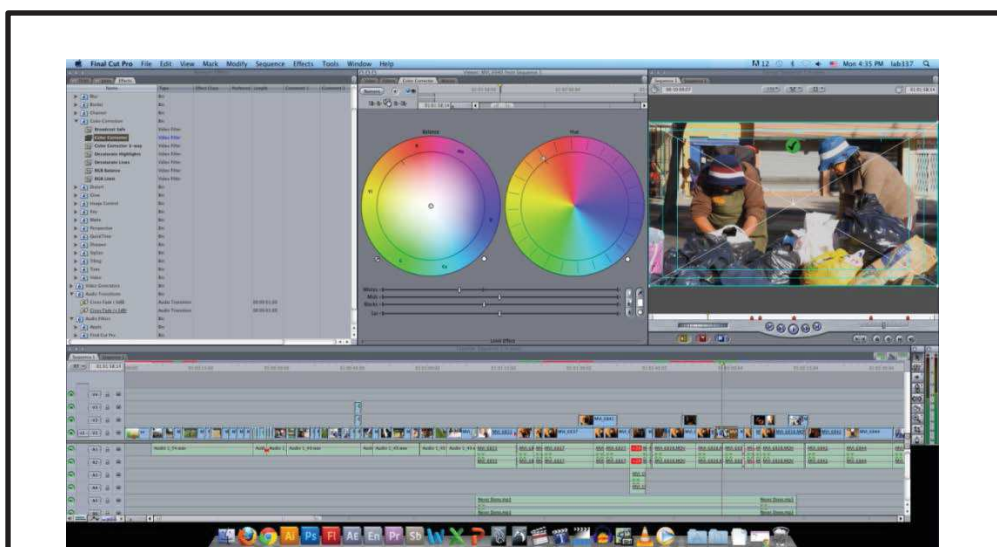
Final Cut Pro File Edit View Mark Modify Sequence Effects Tools Window Help

Mon 4:35 PM lab117

Color Corrector

Balance

Hue

Broadcast Safe

Color Corrector

Color Corrector 3-way

Desaturate Highlights

Desaturate Lows

RGB Balance

Video Filter

Audio 1_04.aiff

Music

Mids

Blacks

Sat

Limit Effect

Audio Transitions

Cross Fade (+3dB)

Cross Fade (0dB)

Audio Filters

Final Cut Pro

Sequence 1

Music (Song.mp3)

Music (Song.mp3)